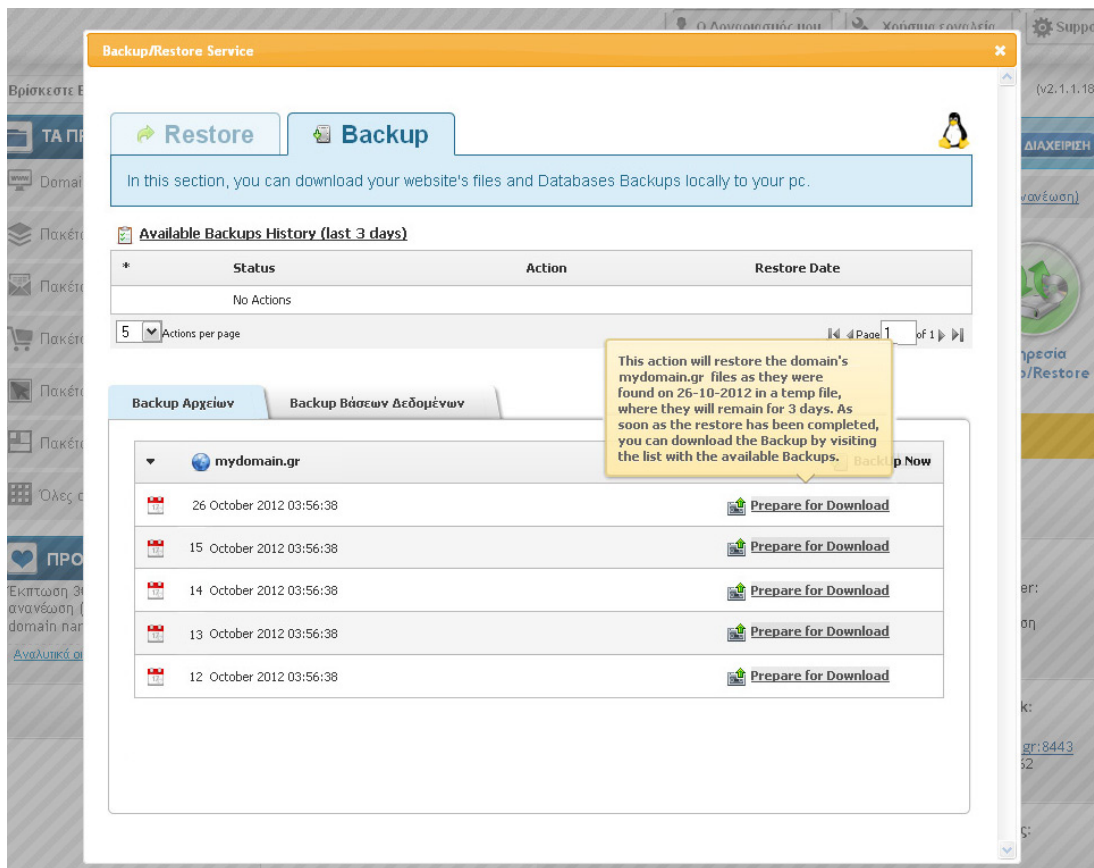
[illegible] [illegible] Suppo

Backup/Restore Service ×

Βρίσκεστε Ε

(v2.1.1.18

ΤΑ ΠΡ

ΔΙΑΧΕΙΡΙΣΗ

Domai

Πακέτ

Πακέτ

Πακέτ

Πακέτ

Πακέτ

Όλες ο

ΠΡΟ

Έκπτωση 3
ανανέωση (
domain nan

Αναλυτικά ο

ανανέωση)

ηρεσία
/Restore

er:

ση

k:

gr:8443
52

ς:

Restore

Backup

In this section, you can download your website's files and Databases Backups locally to your pc.

Available Backups History (last 3 days)

| * | Status | Action | Restore Date |
|---|---|---|---|
| | No Actions | | |

5 Actions per page

Page 1 of 1

This action will restore the domain's mydomain.gr files as they were found on 26-10-2012 in a temp file, where they will remain for 3 days. As soon as the restore has been completed, you can download the Backup by visiting the list with the available Backups.

Backup Αρχείων

Backup Βάσεων Δεδομένων

mydomain.gr

Backup Now

26 October 2012 03:56:38 Prepare for Download

15 October 2012 03:56:38 Prepare for Download

14 October 2012 03:56:38 Prepare for Download

13 October 2012 03:56:38 Prepare for Download

12 October 2012 03:56:38 Prepare for Download